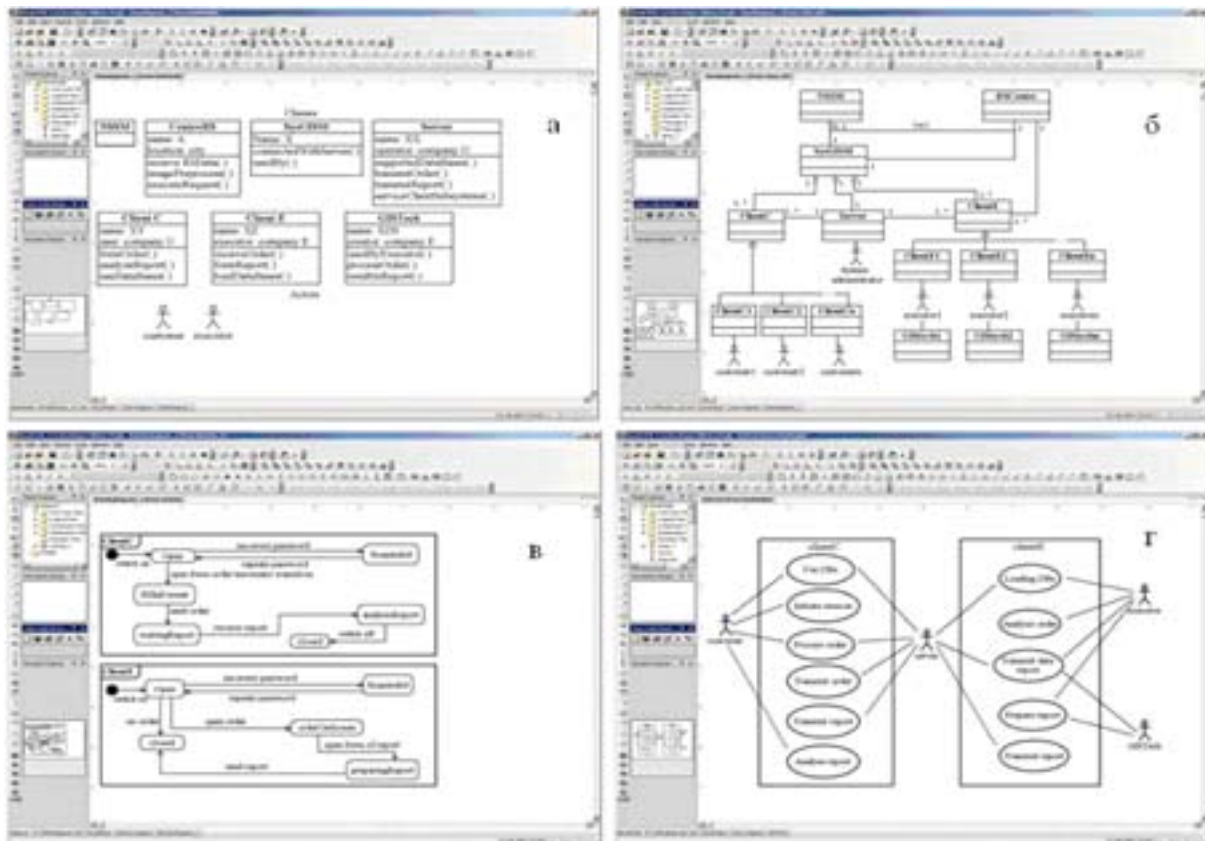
а

б

в

г

Classes

TMSM

ControlDS

Base DMSM

Server

Client C

Client E

GISTech

Actors

Server

Client C

Client E

Open

Suspended

incorrect password

repeate password

Filled orders

waitingReport

analizeReport

closed

Client C

Client E

Carrier

GISTech